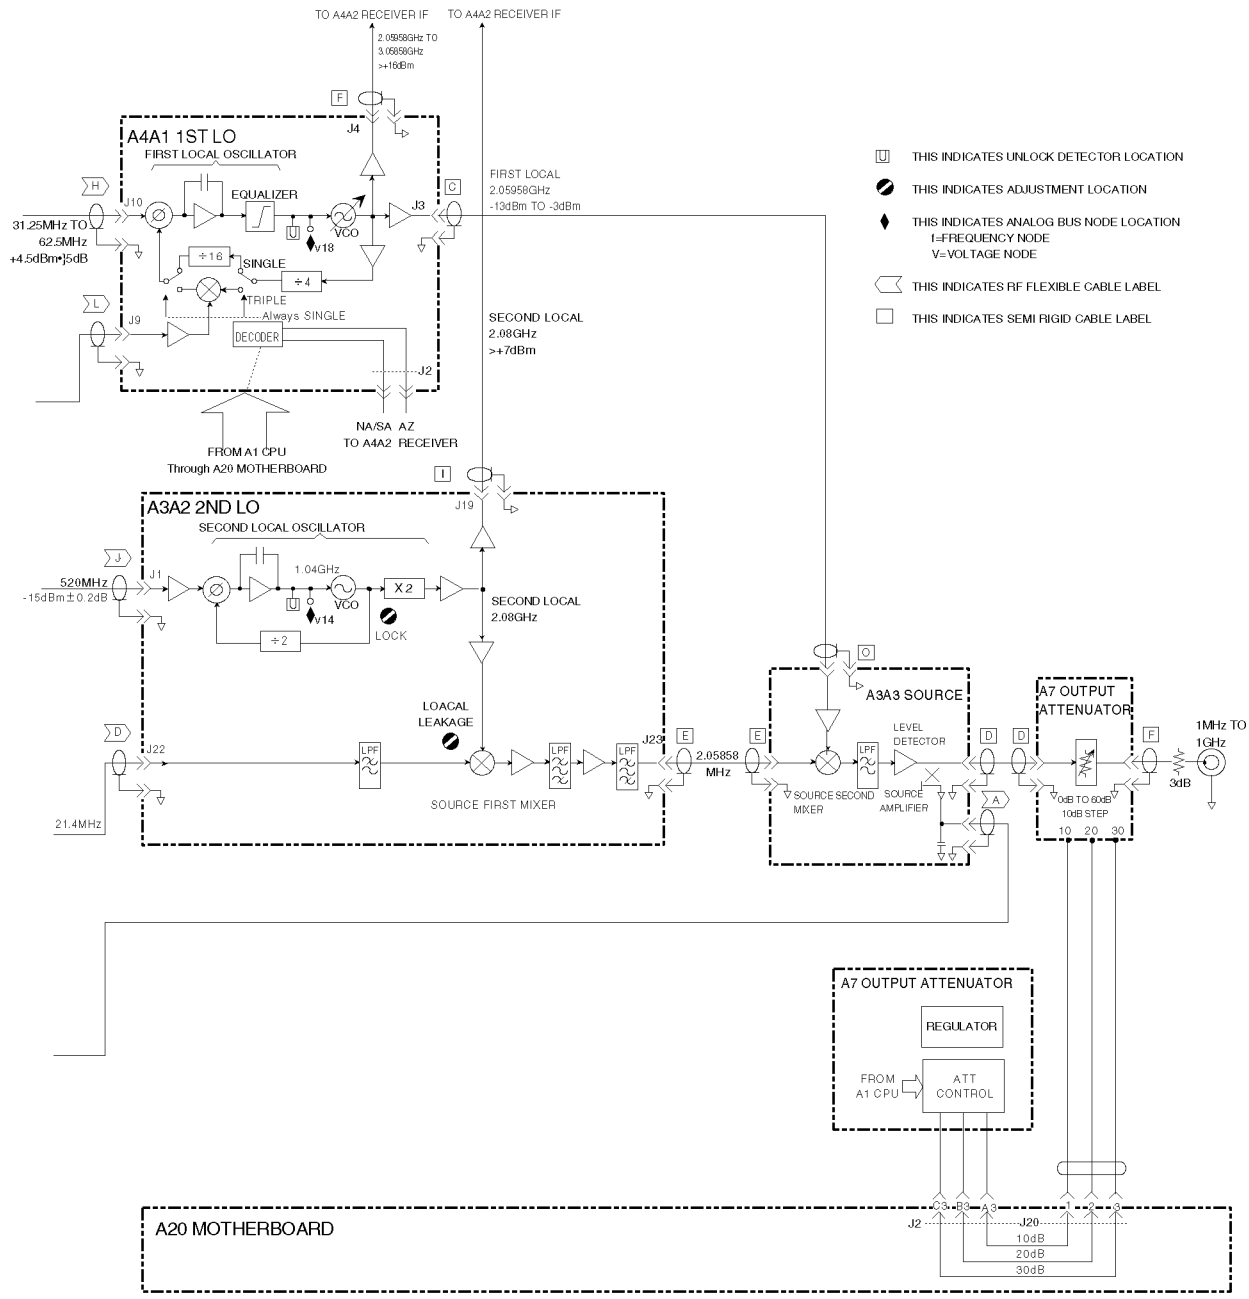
TO A4A2 RECEIVER IF
TO A4A2 RECEIVER IF
2.05958GHz TO 3.05858GHz >+16dBm
F
J4
A4A1 1ST LO
FIRST LOCAL OSCILLATOR
H
J10
31.25MHz TO 62.5MHz +4.5dBm±5dB
EQUALIZER
U
v18
VCO
J3
C
÷16
SINGLE
÷4
TRIPLE
Always SINGLE
L
J9
DECODER
J2
NA/SA AZ
TO A4A2 RECEIVER
FROM A1 CPU
Through A20 MOTHERBOARD
FIRST LOCAL
2.05958GHz
-13dBm TO -3dBm
SECOND LOCAL
2.08GHz
>+7dBm
U THIS INDICATES UNLOCK DETECTOR LOCATION
THIS INDICATES ADJUSTMENT LOCATION
THIS INDICATES ANALOG BUS NODE LOCATION
f=FREQUENCY NODE
V=VOLTAGE NODE
THIS INDICATES RF FLEXIBLE CABLE LABEL
THIS INDICATES SEMI RIGID CABLE LABEL
I
J19
A3A2 2ND LO
SECOND LOCAL OSCILLATOR
J
J1
520MHz
-15dBm±0.2dB
1.04GHz
U
v14
VCO
X2
LOCK
÷2
SECOND LOCAL
2.08GHz
LOACAL LEAKAGE
D
J22
LPF
LPF
LPF
J23
SOURCE FIRST MIXER
21.4MHz
E
2.05858 MHz
E
O
A3A3 SOURCE
LPF
LEVEL DETECTOR
SOURCE SECOND MIXER
SOURCE AMPLIFIER
D
D
A
A7 OUTPUT ATTENUATOR
0dB TO 60dB
10dB STEP
10 20 30
F
1MHz TO 1GHz
3dB
A7 OUTPUT ATTENUATOR
REGULATOR
FROM A1 CPU
ATT CONTROL
A20 MOTHERBOARD
J2
C3 B3 A3
J20
1 2 3
10dB
20dB
30dB